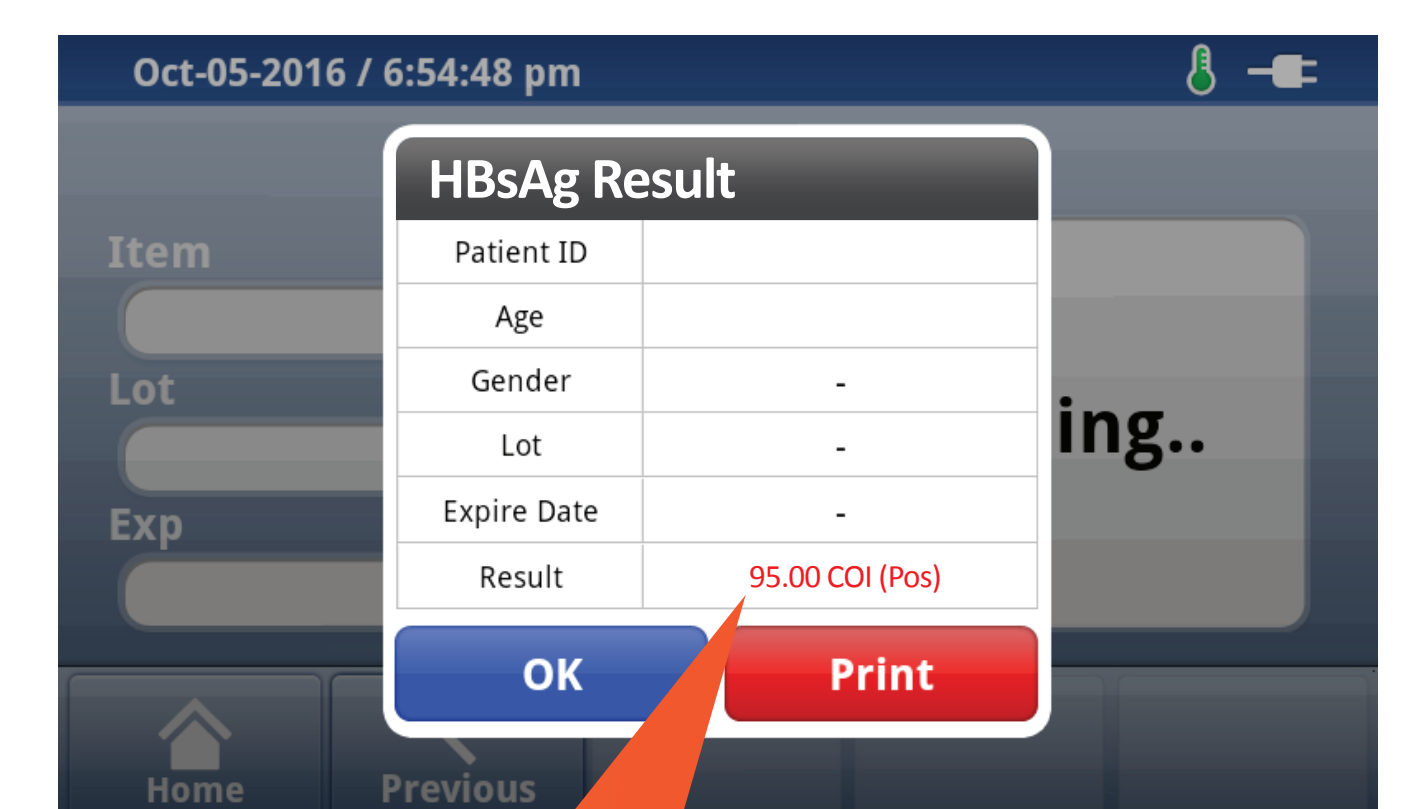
Oct-05-2016 / 6:54:48 pm

Item

Lot

Exp

ing..

HBsAg Result

| Patient ID | |
|---|---|
| Age | |
| Gender | - |
| Lot | - |
| Expire Date | - |
| Result | 95.00 COI (Pos) |

OK

Print

Home

Previous